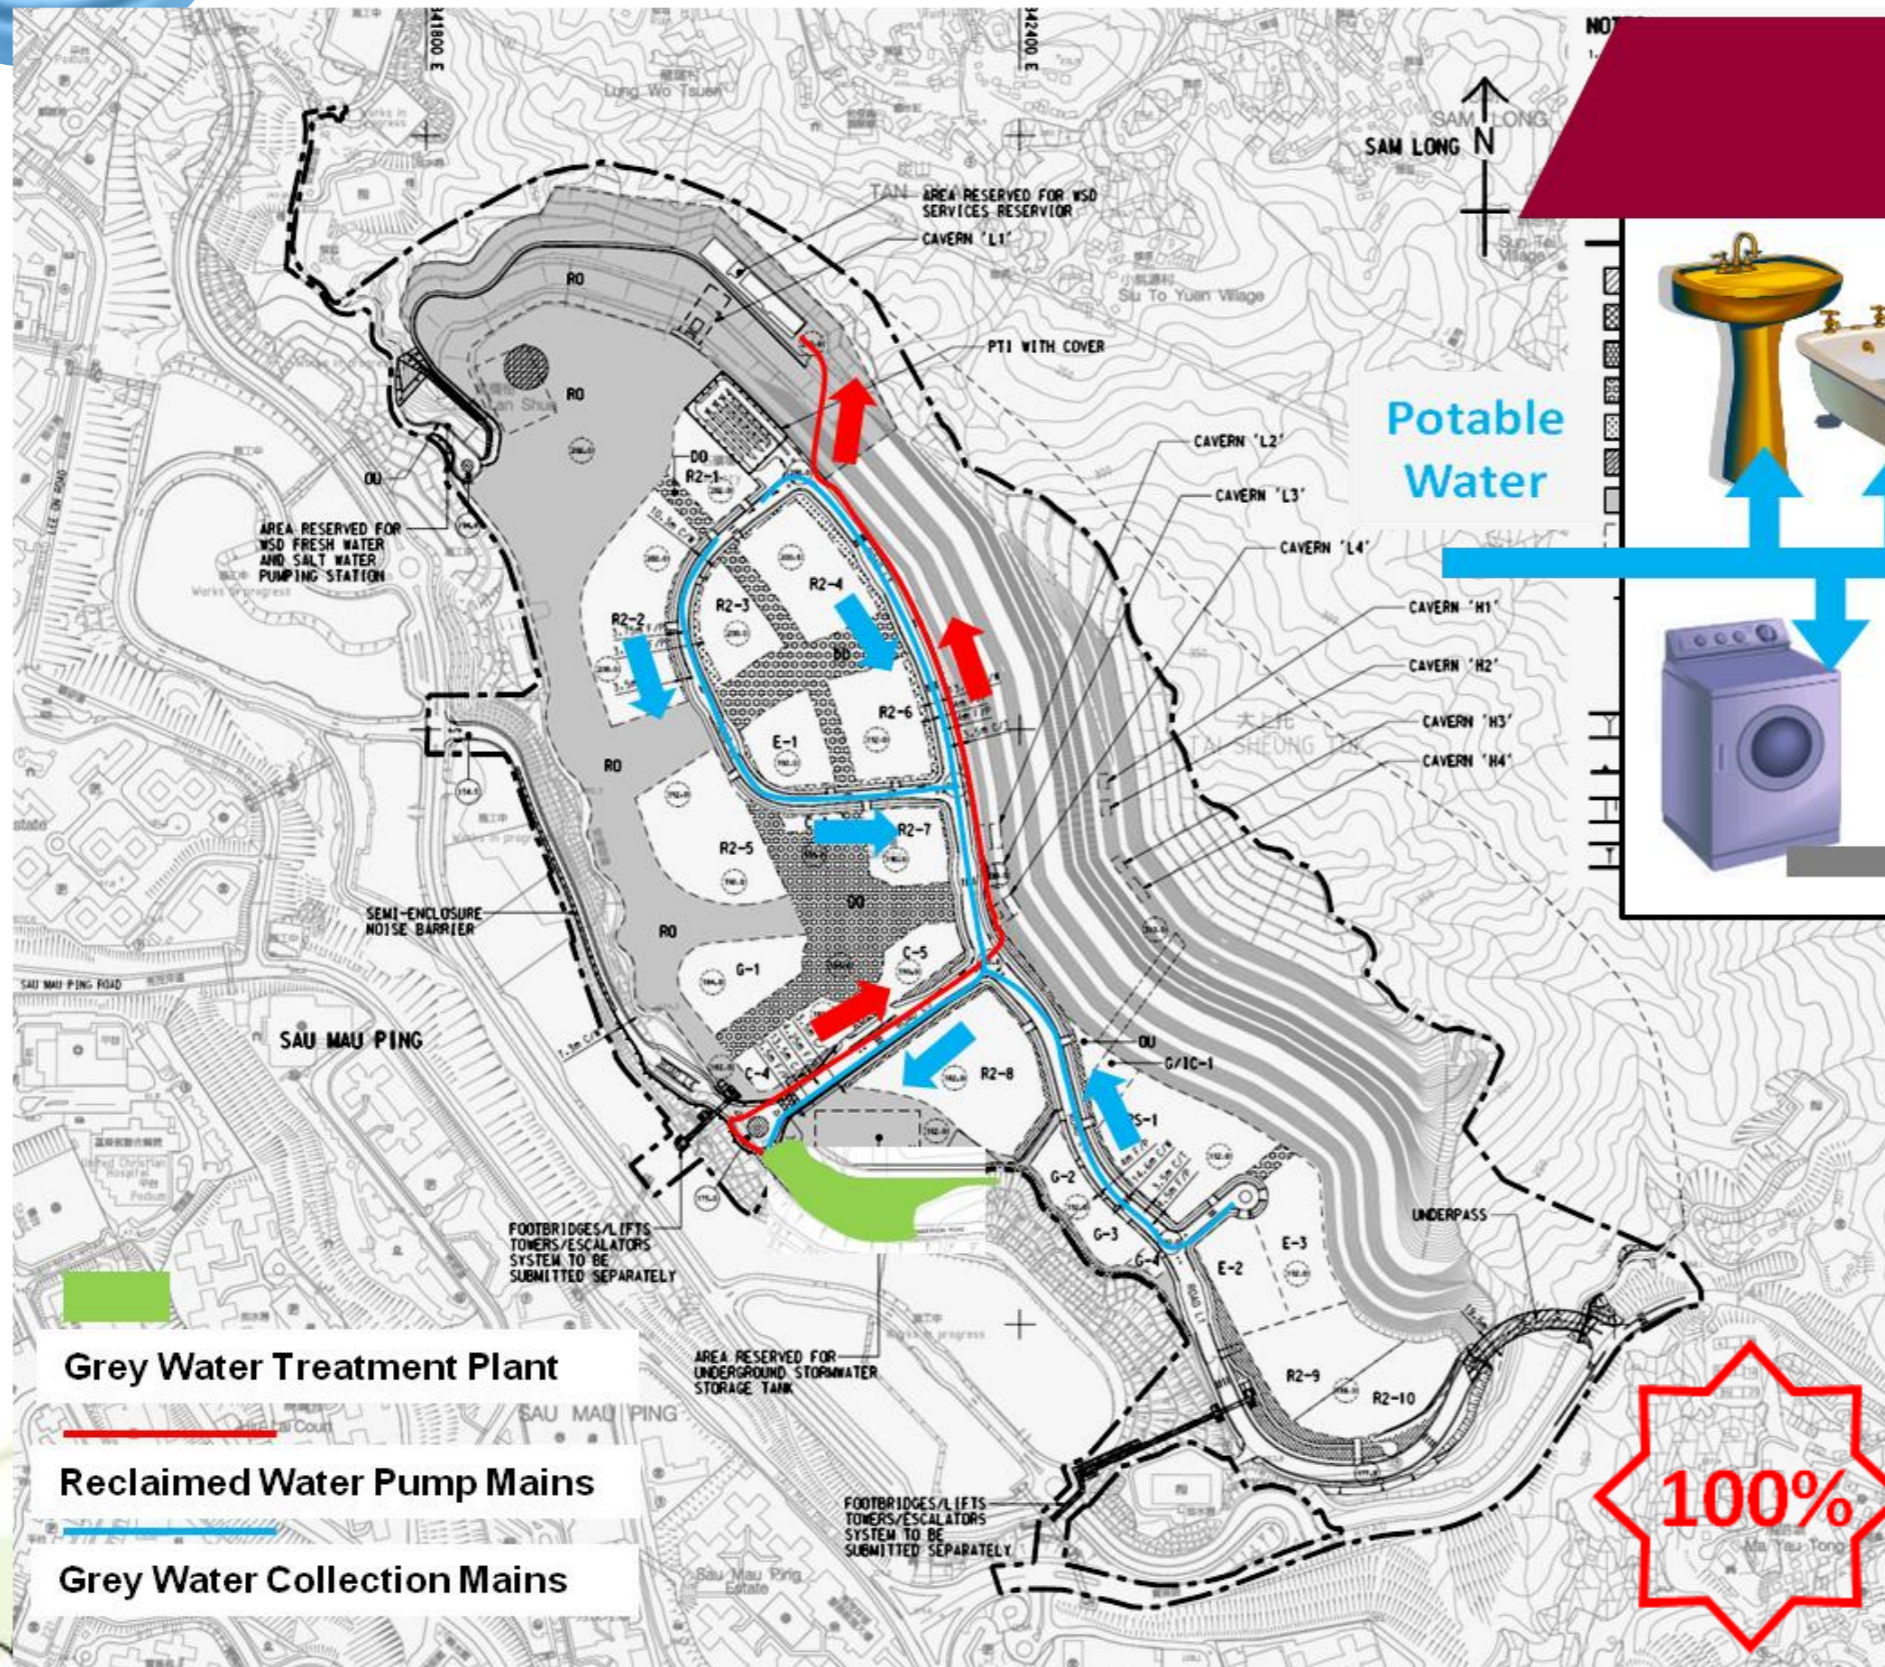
841800 E
842400 E
NOT
Lung Wo Tsuen
SAM LONG
SAM LONG
N
TAN
AREA RESERVED FOR WSD SERVICES RESERVIOR
CAVERN 'L1'
Siu To Yuen Village
Sun Tei Village
PTI WITH COVER
Potable Water
RO
RO
RO
RO
OU
DO
R2-1
CAVERN 'L2'
CAVERN 'L3'
CAVERN 'L4'
CAVERN 'H1'
CAVERN 'H2'
CAVERN 'H3'
CAVERN 'H4'
AREA RESERVED FOR WSD FRESH WATER AND SALT WATER PUMPING STATION
R2-2
R2-3
R2-4
R2-6
E-1
R2-5
R2-7
DO
TAI SHEUNG TOK
SEMI-ENCLOSURE NOISE BARRIER
G-1
C-5
SAU MAU PING ROAD
SAU MAU PING
C-4
R2-8
OU
G/IC-1
S-1
G-2
G-3
G-4
E-2
E-3
UNDERPASS
FOOTBRIDGES/LIFTS TOWERS/ESCALATORS SYSTEM TO BE SUBMITTED SEPARATELY
AREA RESERVED FOR UNDERGROUND STORMWATER STORAGE TANK
R2-9
R2-10
SAU MAU PING
FOOTBRIDGES/LIFTS TOWERS/ESCALATORS SYSTEM TO BE SUBMITTED SEPARATELY
Sau Mau Ping Estate
Ma Yau Tong
Grey Water Treatment Plant
Reclaimed Water Pump Mains
Grey Water Collection Mains
100%